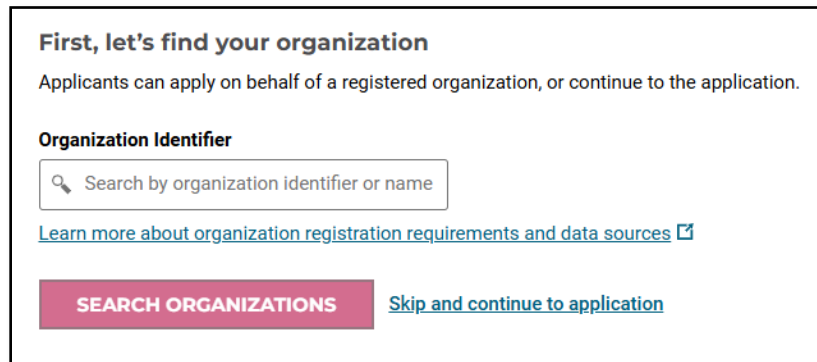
First, let's find your organization

Applicants can apply on behalf of a registered organization, or continue to the application.

Organization Identifier

Search by organization identifier or name

Learn more about organization registration requirements and data sources

SEARCH ORGANIZATIONS

Skip and continue to application